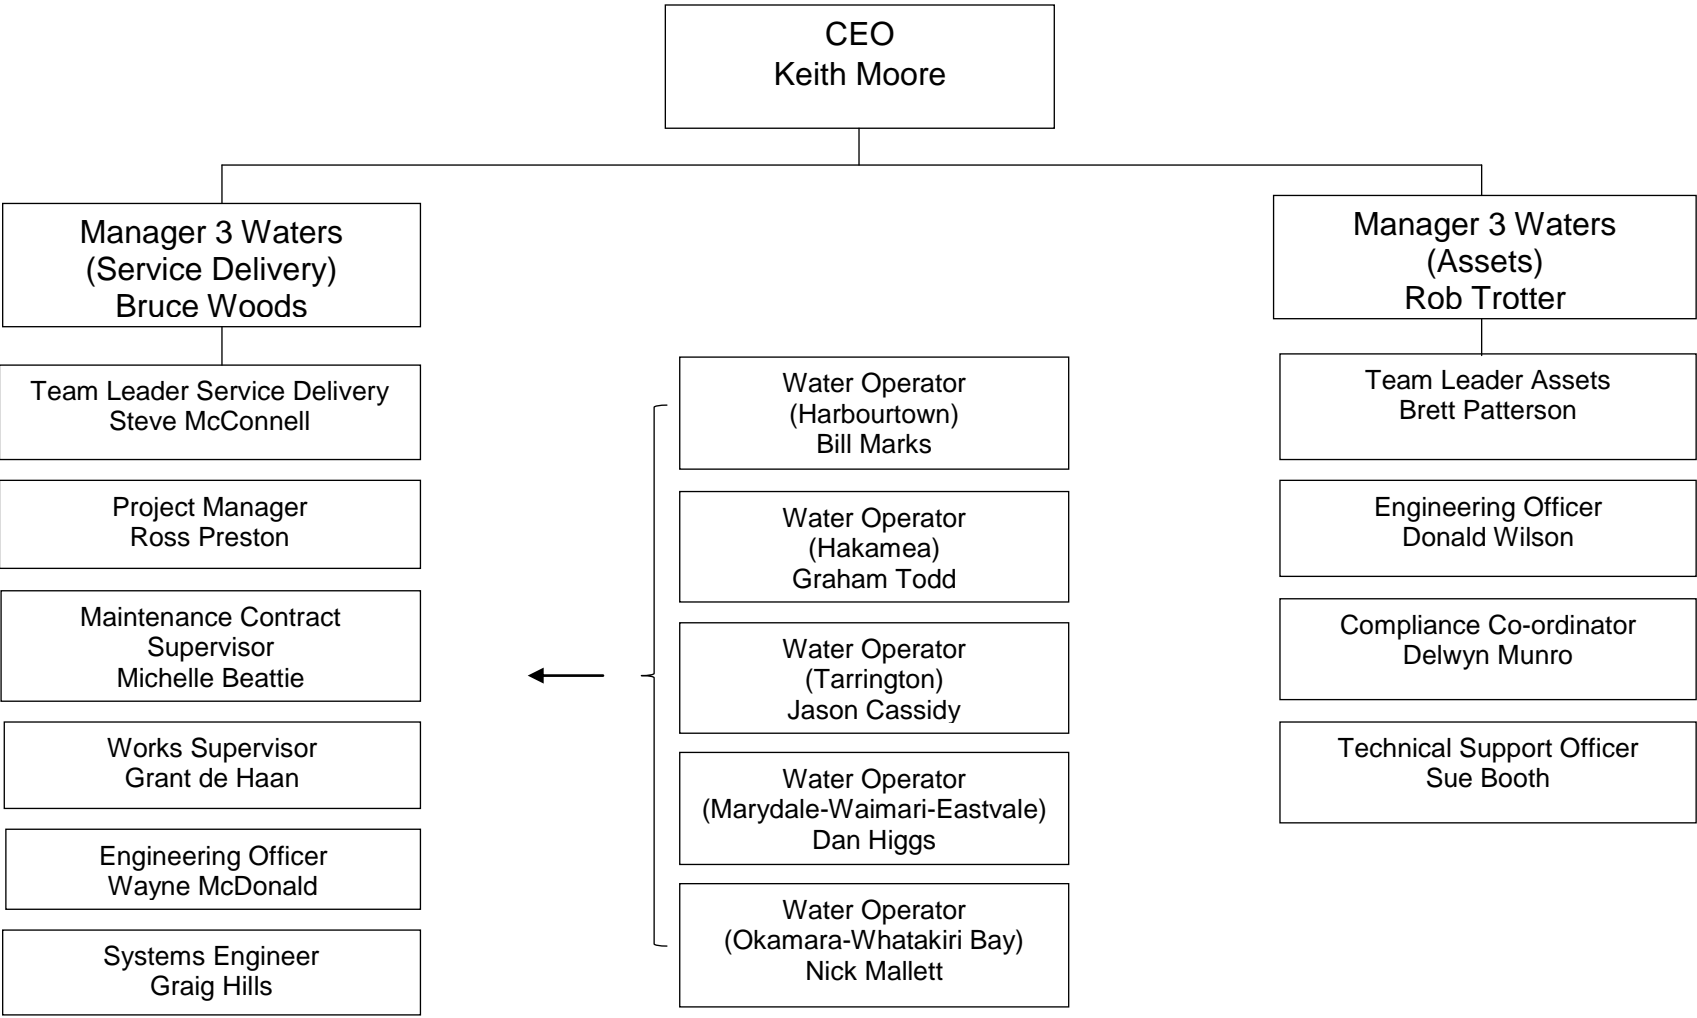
CEO
Keith Moore

Manager 3 Waters
(Service Delivery)
Bruce Woods

Team Leader Service Delivery
Steve McConnell

Project Manager
Ross Preston

Maintenance Contract Supervisor
Michelle Beattie

Works Supervisor
Grant de Haan

Engineering Officer
Wayne McDonald

Systems Engineer
Graig Hills

Water Operator
(Harbourtown)
Bill Marks

Water Operator
(Hakamea)
Graham Todd

Water Operator
(Tarrington)
Jason Cassidy

Water Operator
(Marydale-Waimari-Eastvale)
Dan Higgs

Water Operator
(Okamara-Whatakiri Bay)
Nick Mallett

Manager 3 Waters
(Assets)
Rob Trotter

Team Leader Assets
Brett Patterson

Engineering Officer
Donald Wilson

Compliance Co-ordinator
Delwyn Munro

Technical Support Officer
Sue Booth